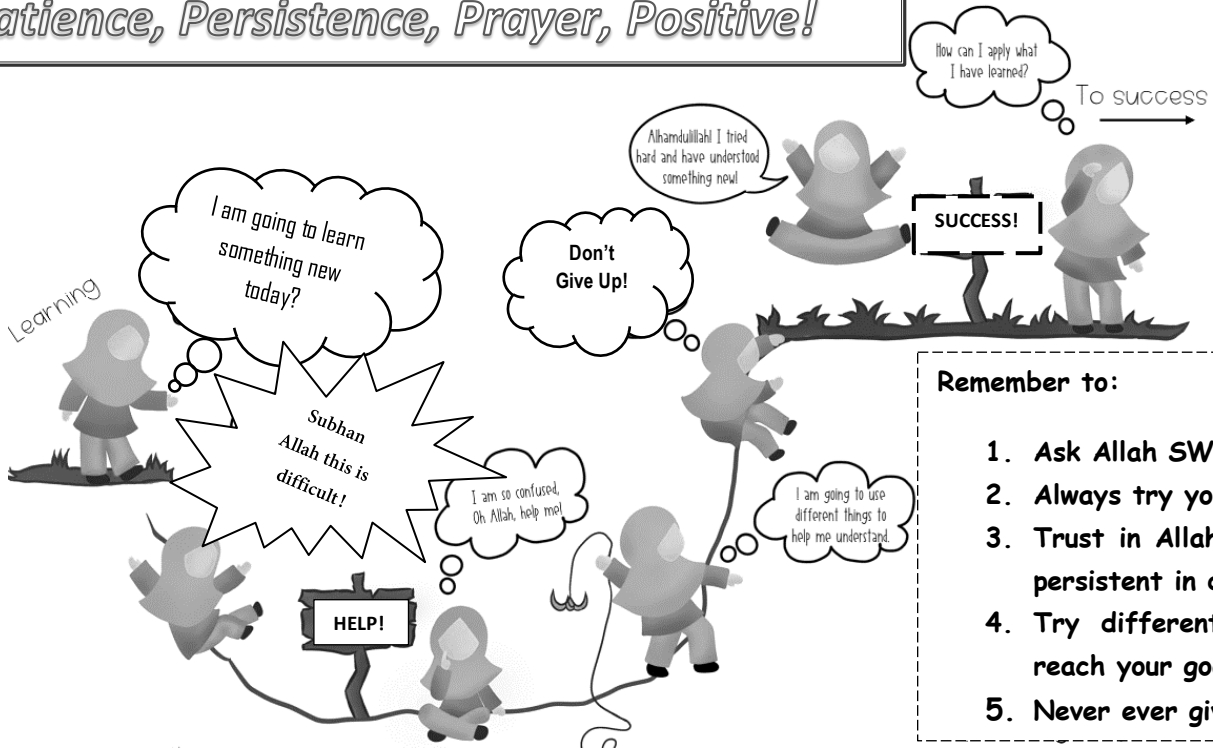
atience, Persistence, Prayer, Positive!

How can I apply what I have learned?

To success

Alhamdulillah! I tried hard and have understood something new!

SUCCESS!

I am going to learn something new today?

Don't Give Up!

Learning

Subhan Allah this is difficult!

I am so confused, Oh Allah, help me!

I am going to use different things to help me understand.

HELP!

Remember to:

1. Ask Allah SW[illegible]
2. Always try yo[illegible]
3. Trust in Allah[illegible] persistent in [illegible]
4. Try different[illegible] reach your go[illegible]
5. Never ever gi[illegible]